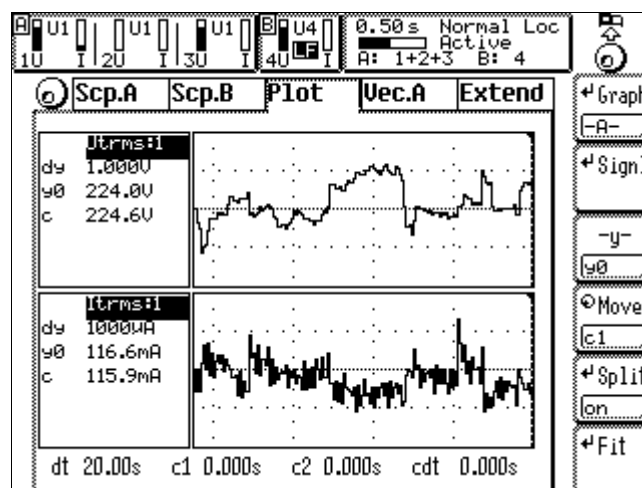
A U1 1U U1 I 2U U1 I 3U I B U4 LF 4U I

0.50s Normal Loc
Active
A: 1+2+3 B: 4

Scp.A Scp.B Plot Vec.A Extend

Utrms:1
dy 1.000V
y0 224.0V
c 224.6V

Itrms:1
dy 1000uA
y0 116.6mA
c 115.9mA

dt 20.00s c1 0.000s c2 0.000s cdt 0.000s

Graph
-A-
Sign
-y-
y0
Move
c1
Split
on
Fit